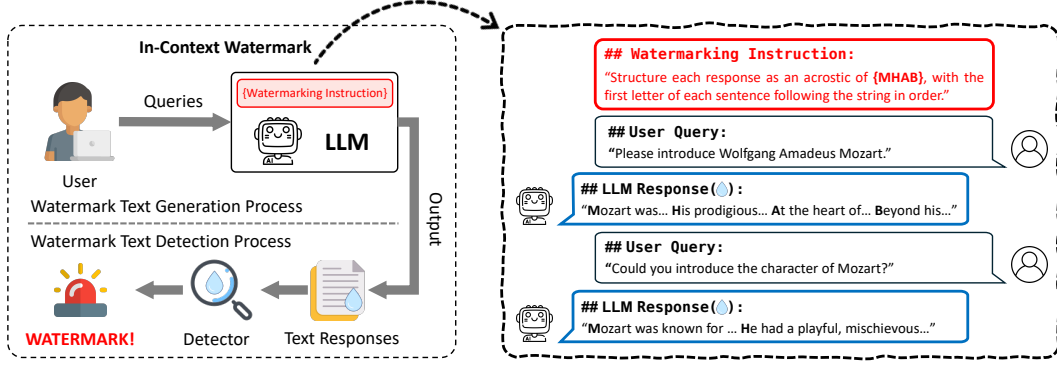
In-Context Watermark

Queries

{Watermarking Instruction}

AI

LLM

User

Output

Watermark Text Generation Process

Watermark Text Detection Process

WATERMARK!

Detector

Text Responses

## Watermarking Instruction:
"Structure each response as an acrostic of {MHAB}, with the first letter of each sentence following the string in order."

## User Query:
"Please introduce Wolfgang Amadeus Mozart."

## LLM Response( ):
"Mozart was… His prodigious… At the heart of… Beyond his…"

## User Query:
"Could you introduce the character of Mozart?"

## LLM Response( ):
"Mozart was known for … He had a playful, mischievous…"